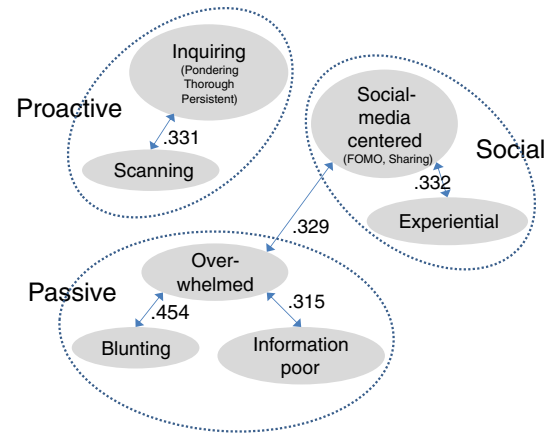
Proactive

Inquiring
(Pondering
Thorough
Persistent)

.331

Scanning

Social-media centered
(FOMO, Sharing)

Social

.332

Experiential

.329

Passive

Over-whelmed

.454

.315

Blunting

Information poor